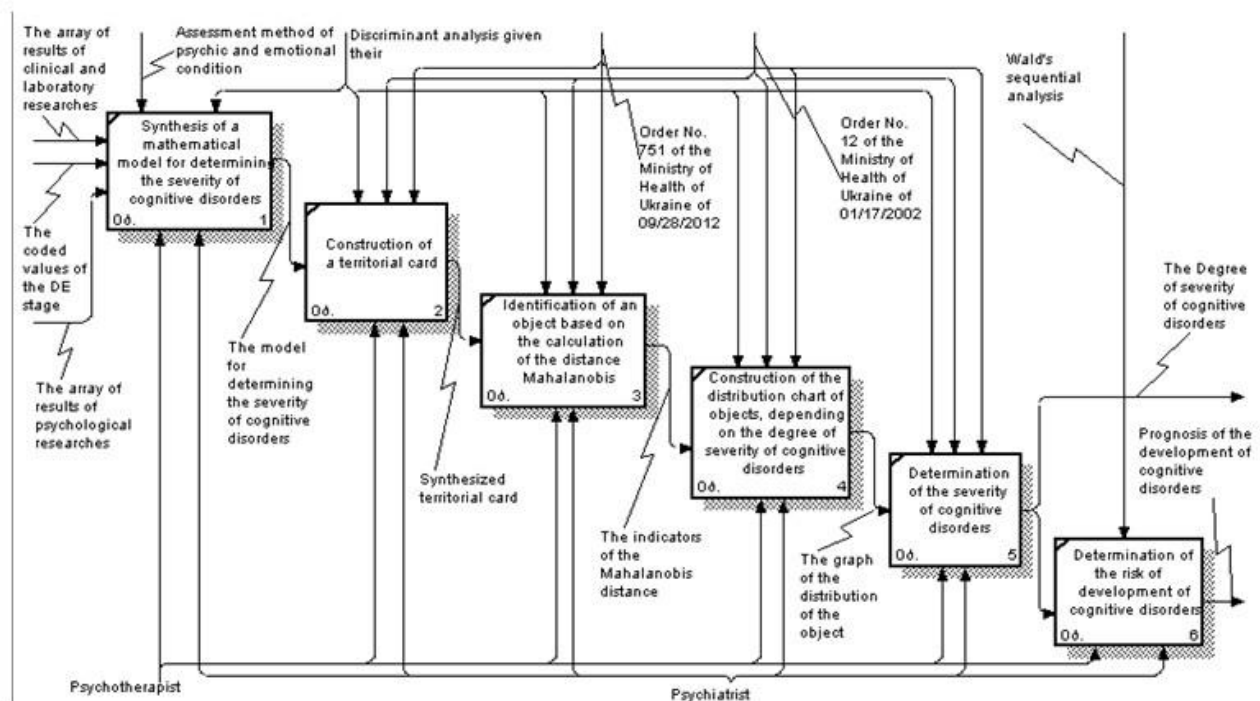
The array of results of clinical and laboratory researches

Assessment method of psychic and emotional condition

Discriminant analysis given their

Wald's sequential analysis

Synthesis of a mathematical model for determining the severity of cognitive disorders
0ð. 1

The coded values of the DE stage

The array of results of psychological researches

Order No. 751 of the Ministry of Health of Ukraine of 09/28/2012

Order No. 12 of the Ministry of Health of Ukraine of 01/17/2002

Construction of a territorial card
0ð. 2

The model for determining the severity of cognitive disorders

Identification of an object based on the calculation of the distance Mahalanobis
0ð. 3

Synthesized territorial card

Construction of the distribution chart of objects, depending on the degree of severity of cognitive disorders
0ð. 4

The indicators of the Mahalanobis distance

The Degree of severity of cognitive disorders

Determination of the severity of cognitive disorders
0ð. 5

The graph of the distribution of the object

Prognosis of the development of cognitive disorders

Determination of the risk of development of cognitive disorders
0ð. 6

Psychotherapist

Psychiatrist